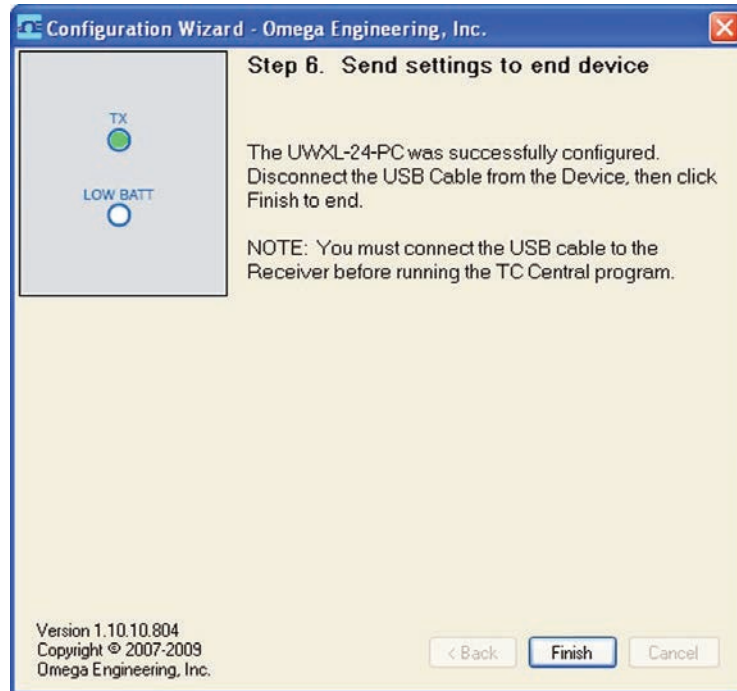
Configuration Wizard - Omega Engineering, Inc.

TX

LOW BATT

Step 6. Send settings to end device

The UWXL-24-PC was successfully configured. Disconnect the USB Cable from the Device, then click Finish to end.

NOTE: You must connect the USB cable to the Receiver before running the TC Central program.

Version 1.10.10.804
Copyright © 2007-2009
Omega Engineering, Inc.

< Back

Finish

Cancel